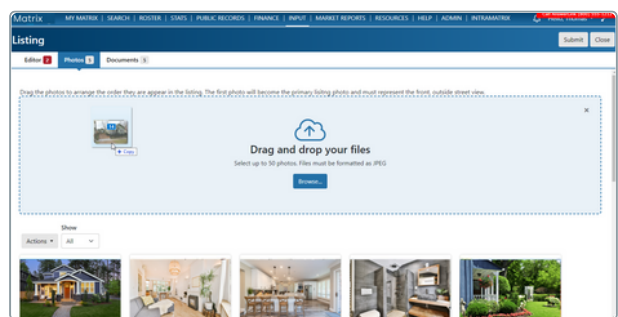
Matrix MY MATRIX | SEARCH | ROSTER | STATS | PUBLIC RECORDS | FINANCE | INPUT | MARKET REPORTS | RESOURCES | HELP | ADMIN | INTRAMATRIX

Listing

Submit Close

Editor 2 Photos 5 Documents 5

Drag the photos to arrange the order they are appear in the listing. The first photo will become the primary listing photo and must represent the front, outside street view.

+ Copy

Drag and drop your files

Select up to 50 photos. Files must be formatted as JPEG

Browse...

Show

Actions All